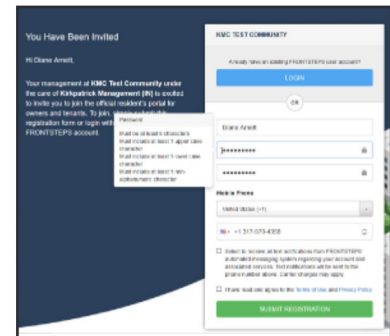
You Have Been Invited

Hi Diane Arnett,

Your management at KMC Test Community under the care of Kirkpatrick Management (IN) is excited to invite you to join the official resident's portal for owners and tenants. To join, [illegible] registration form or login with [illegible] FRONTSTEPS account.

Password

Must be at least 8 characters
Must include at least 1 upper case character
Must include at least 1 lower case character
Must include at least 1 non-alphanumeric character

KMC TEST COMMUNITY

Already have an existing FRONTSTEPS user account?

LOGIN

OR

Diane Arnett

••••••••••

••••••••••

Mobile Phone

United States (+1)

+1 317-073-4358

Select to receive all text notifications from FRONTSTEPS automated messaging system regarding your account and association services. Text notifications will be sent to the phone number above. Carrier charges may apply.

I have read and agree to the Terms of Use and Privacy Policy

SUBMIT REGISTRATION